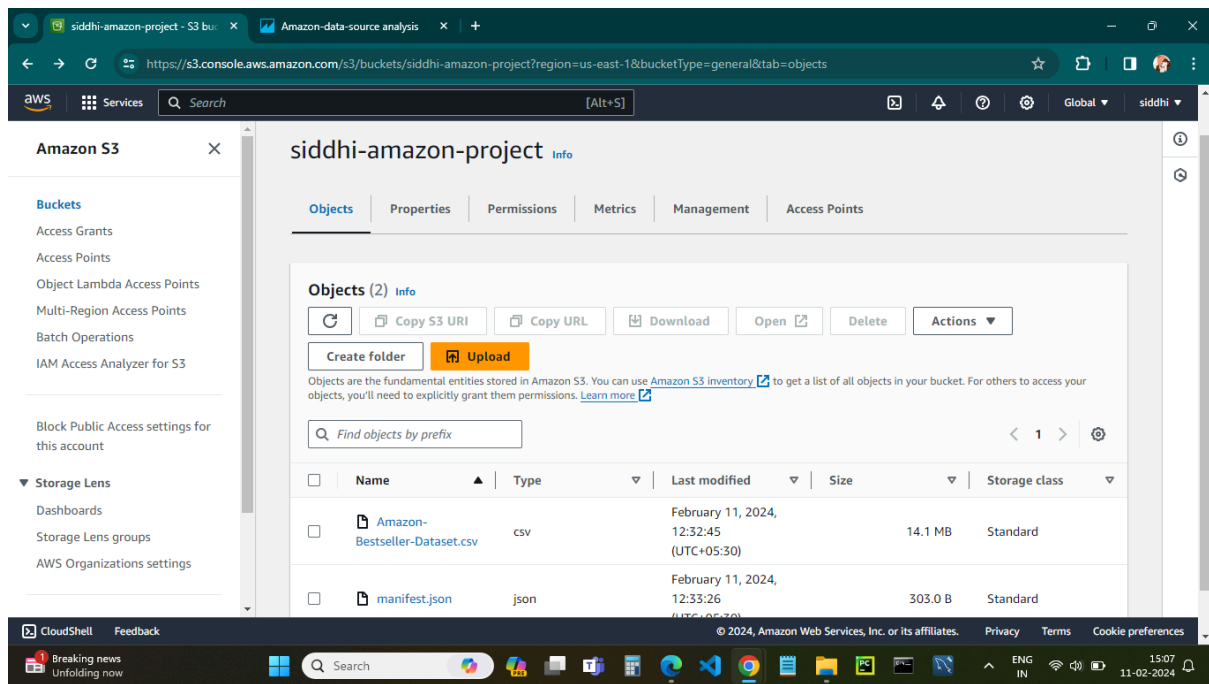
siddhi-amazon-project - S3 buc ×   Amazon-data-source analysis ×   +

https://s3.console.aws.amazon.com/s3/buckets/siddhi-amazon-project?region=us-east-1&bucketType=general&tab=objects

aws   Services   Search   [Alt+S]   Global ▼   siddhi ▼

Amazon S3 ×

Buckets
Access Grants
Access Points
Object Lambda Access Points
Multi-Region Access Points
Batch Operations
IAM Access Analyzer for S3

Block Public Access settings for this account

▼ Storage Lens
Dashboards
Storage Lens groups
AWS Organizations settings

siddhi-amazon-project Info

Objects   Properties   Permissions   Metrics   Management   Access Points

Objects (2) Info

Copy S3 URI   Copy URL   Download   Open   Delete   Actions ▼

Create folder   Upload

Objects are the fundamental entities stored in Amazon S3. You can use Amazon S3 inventory to get a list of all objects in your bucket. For others to access your objects, you'll need to explicitly grant them permissions. Learn more

Find objects by prefix

1

| | Name ▲ | Type | Last modified | Size | Storage class |
|---|---|---|---|---|---|
| | Amazon-Bestseller-Dataset.csv | csv | February 11, 2024, 12:32:45 (UTC+05:30) | 14.1 MB | Standard |
| | manifest.json | json | February 11, 2024, 12:33:26 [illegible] | 303.0 B | Standard |

CloudShell   Feedback   © 2024, Amazon Web Services, Inc. or its affiliates.   Privacy   Terms   Cookie preferences

1 Breaking news Unfolding now   Search   ENG IN   15:07 11-02-2024